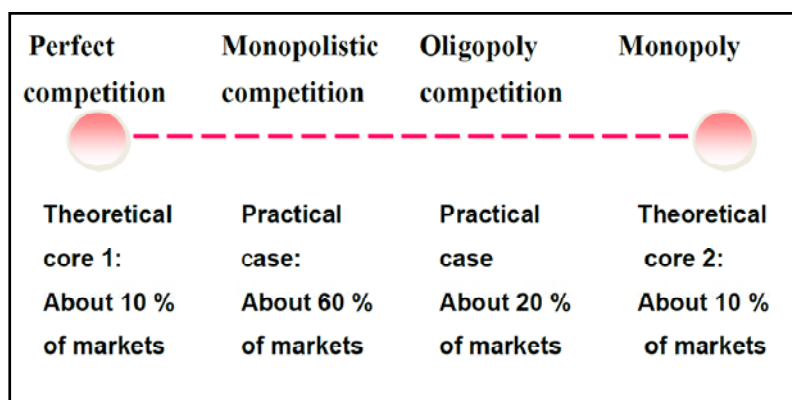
Perfect competition

Monopolistic competition

Oligopoly competition

Monopoly

Theoretical core 1: About 10 % of markets

Practical case: About 60 % of markets

Practical case About 20 % of markets

Theoretical core 2: About 10 % of markets